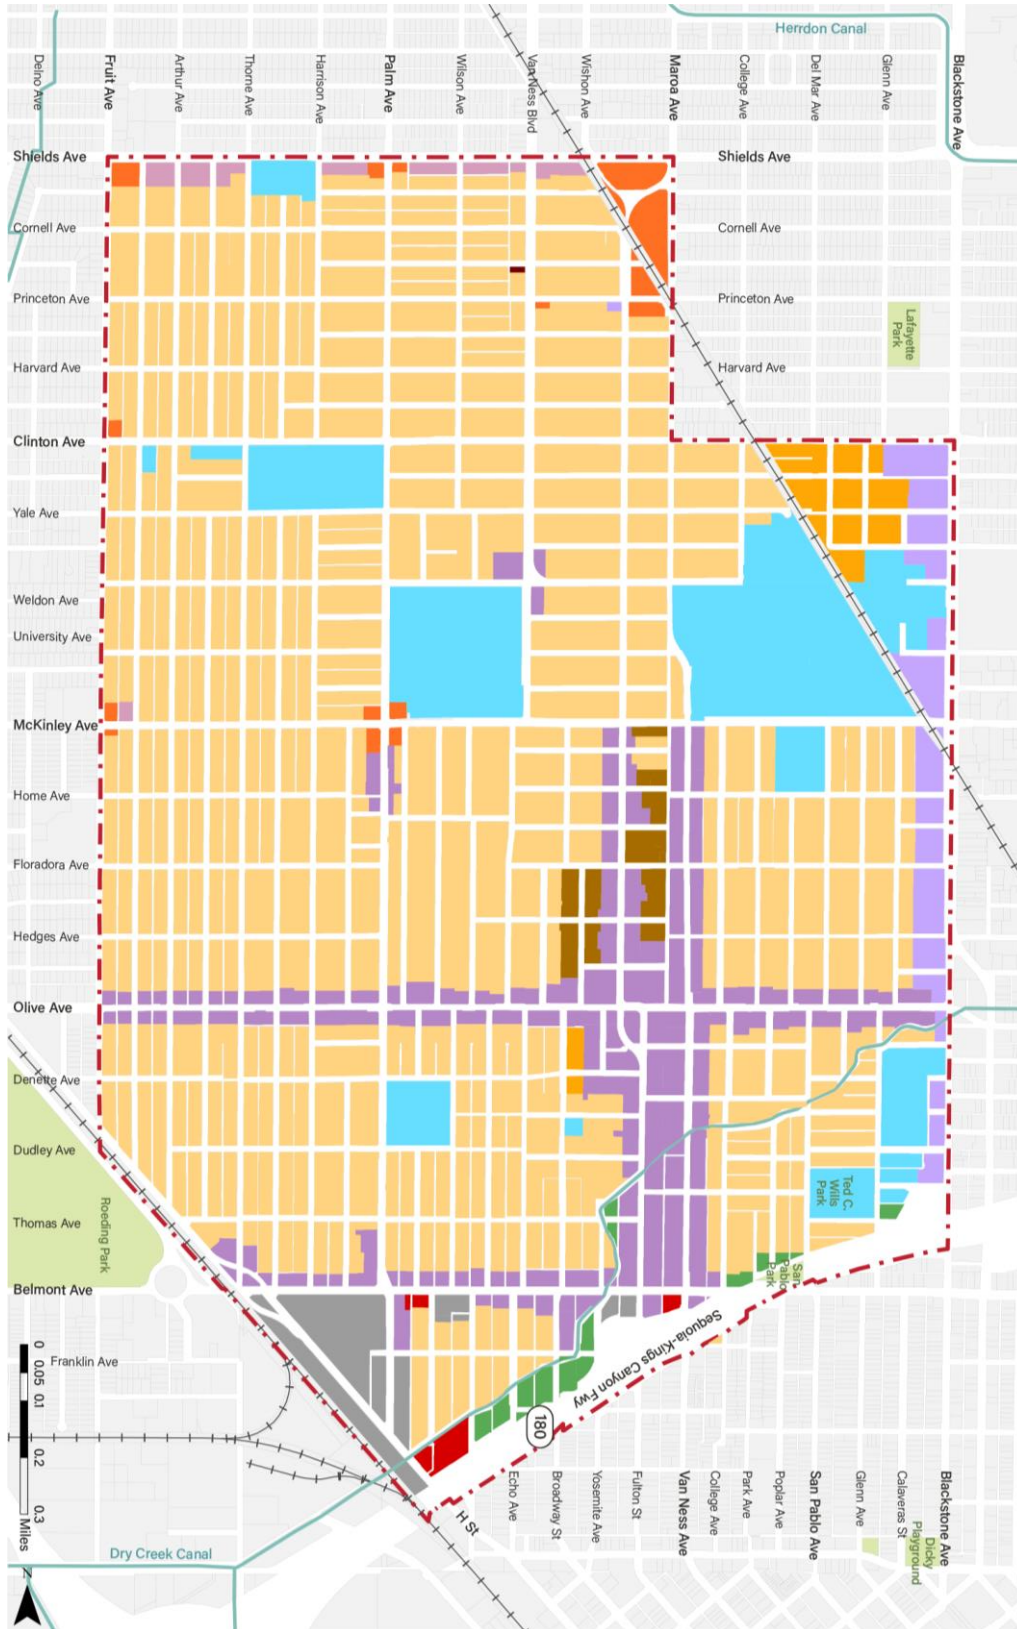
Herndon Canal

Delno Ave
Fruit Ave
Arthur Ave
Thorne Ave
Harrison Ave
Palm Ave
Wilson Ave
Van Ness Blvd
Wishon Ave
Maroa Ave
College Ave
Del Mar Ave
Glenn Ave
Blackstone Ave

Shields Ave
Shields Ave
Cornell Ave
Cornell Ave
Princeton Ave
Princeton Ave
Lafayette Park
Harvard Ave
Harvard Ave
Clinton Ave
Yale Ave
Weldon Ave
University Ave
McKinley Ave
Home Ave
Floradora Ave
Hedges Ave
Olive Ave
Denette Ave
Dudley Ave
Thomas Ave
Roeding Park
Ted C. Wills Park
Belmont Ave
San Pablo Park
Franklin Ave
Sequoia-Kings Canyon Fwy
180
0 0.05 0.1 0.2 0.3 Miles
Echo Ave
Broadway St
Yosemite Ave
Fulton St
Van Ness Ave
College Ave
Park Ave
Poplar Ave
San Pablo Ave
Glenn Ave
Calaveras St
Blackstone Ave
Dickey Playground
H St
Dry Creek Canal
N